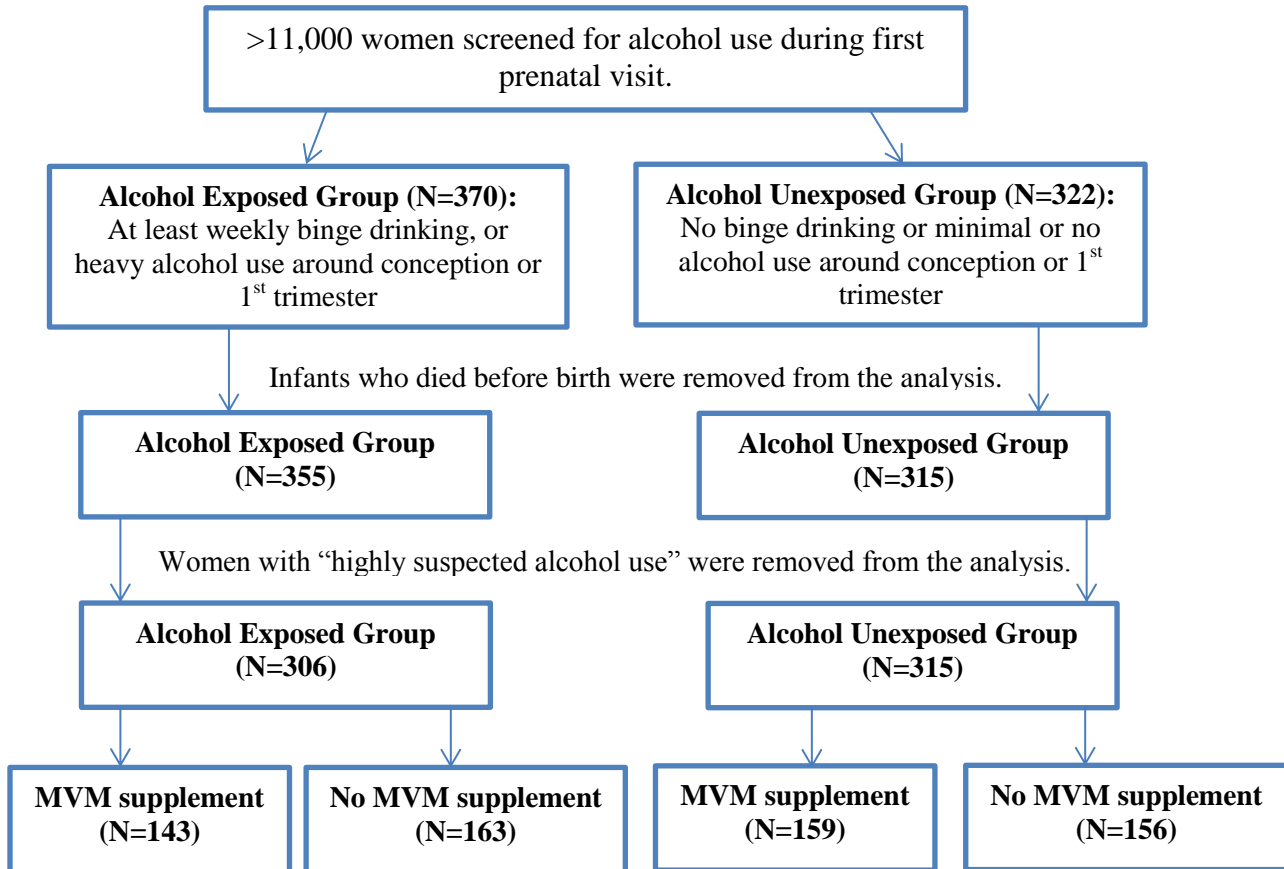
>11,000 women screened for alcohol use during first prenatal visit.

**Alcohol Exposed Group (N=370):** At least weekly binge drinking, or heavy alcohol use around conception or 1$^{st}$ trimester

**Alcohol Unexposed Group (N=322):** No binge drinking or minimal or no alcohol use around conception or 1$^{st}$ trimester

Infants who died before birth were removed from the analysis.

**Alcohol Exposed Group (N=355)**

**Alcohol Unexposed Group (N=315)**

Women with "highly suspected alcohol use" were removed from the analysis.

**Alcohol Exposed Group (N=306)**

**Alcohol Unexposed Group (N=315)**

**MVM supplement (N=143)**

**No MVM supplement (N=163)**

**MVM supplement (N=159)**

**No MVM supplement (N=156)**